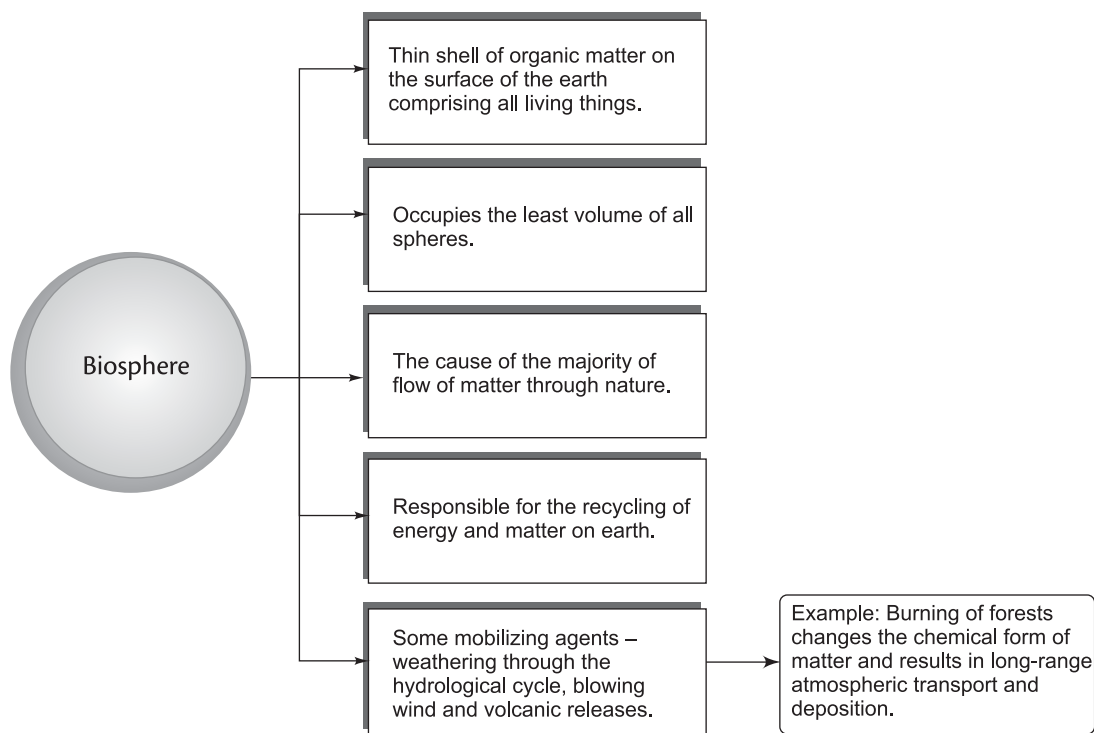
Biosphere

Thin shell of organic matter on the surface of the earth comprising all living things.

Occupies the least volume of all spheres.

The cause of the majority of flow of matter through nature.

Responsible for the recycling of energy and matter on earth.

Some mobilizing agents – weathering through the hydrological cycle, blowing wind and volcanic releases.

Example: Burning of forests changes the chemical form of matter and results in long-range atmospheric transport and deposition.